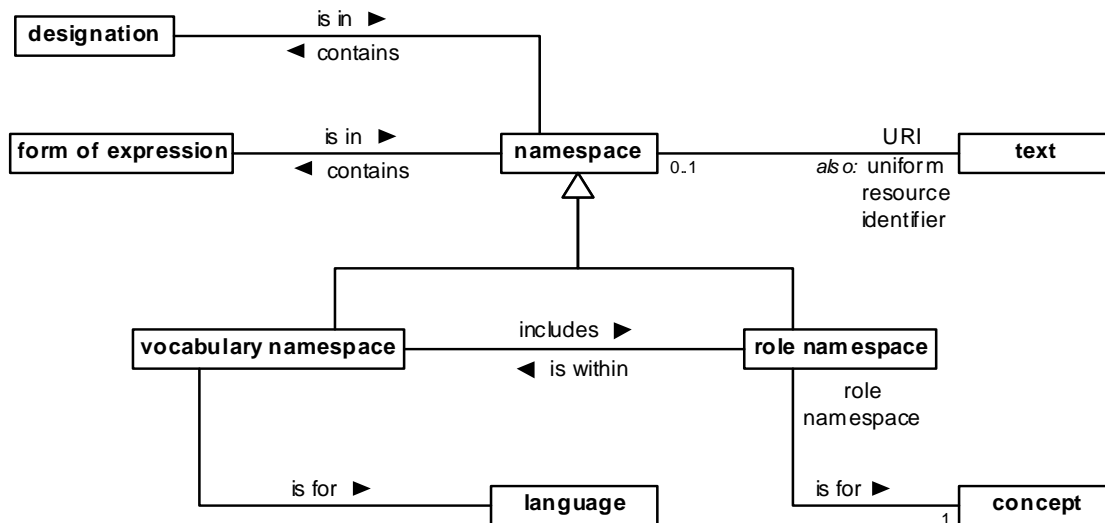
designation

is in ►

◄ contains

form of expression

is in ►

◄ contains

namespace

0..1

URI

*also:* uniform resource identifier

text

vocabulary namespace

includes ►

◄ is within

role namespace

role namespace

is for ►

language

is for ►

1

concept